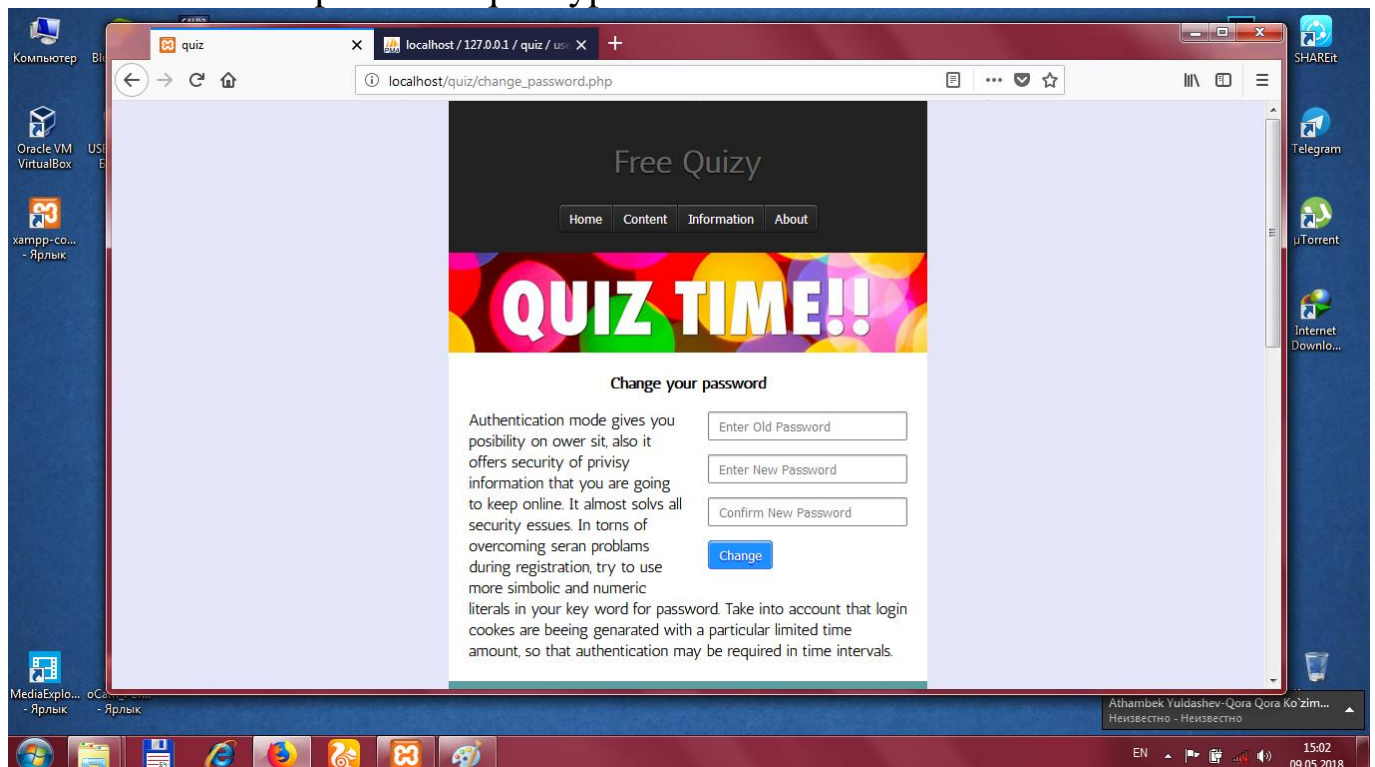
Компьютер

Oracle VM VirtualBox

xampp-co... - Ярлык

MediaExplo... - Ярлык

- Ярлык

SHAREit

Telegram

µTorrent

Internet Downlo...

quiz

localhost / 127.0.0.1 / quiz / us

localhost/quiz/change_password.php

Free Quizy

Home Content Information About

QUIZ TIME!!

Change your password

Authentication mode gives you posibility on ower sit, also it offers security of privisy information that you are going to keep online. It almost solvs all security essues. In torns of overcoming seran problams during registration, try to use more simbolic and numeric literals in your key word for password. Take into account that login cookes are beeing genarated with a particular limited time amount, so that authentication may be required in time intervals.

Enter Old Password

Enter New Password

Confirm New Password

Change

Athambek Yuldashev-Qora Qora Ko'zim...
Неизвестно - Неизвестно

EN

15:02
09.05.2018